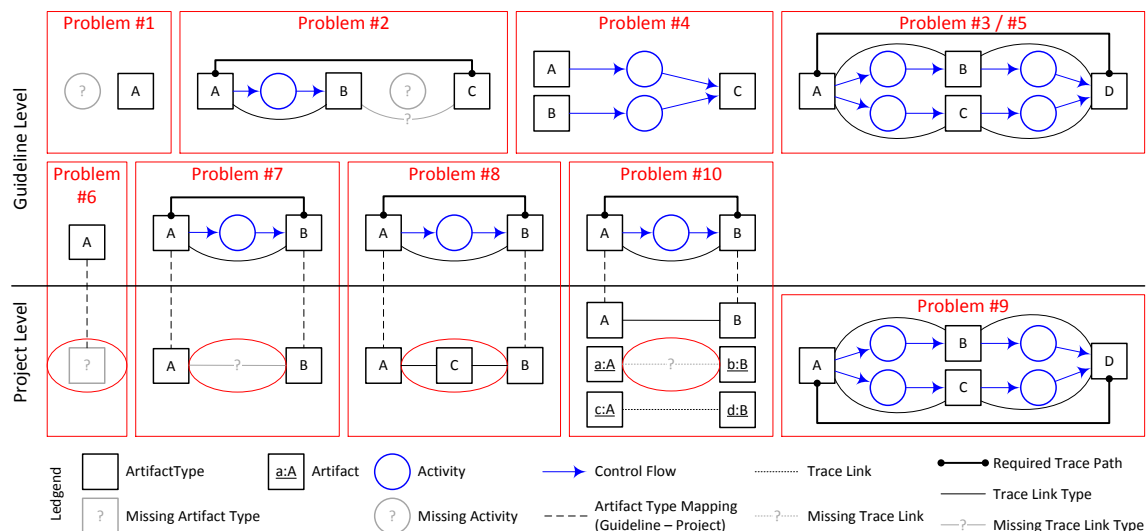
Guideline Level

Problem #1

?

A

Problem #2

A

B

?

C

?

Problem #4

A

B

C

Problem #3 / #5

A

B

C

D

Problem #6

A

?

Problem #7

A

B

A

?

B

Problem #8

A

B

A

C

B

Problem #10

A

B

A

B

a:A

?

b:B

c:A

d:B

Project Level

Problem #9

A

B

C

D

Ledgend

ArtifactType

a:A Artifact

Activity

Control Flow

Trace Link

Required Trace Path

?

Missing Artifact Type

?

Missing Activity

Artifact Type Mapping (Guideline – Project)

? Missing Trace Link

Trace Link Type

? Missing Trace Link Type